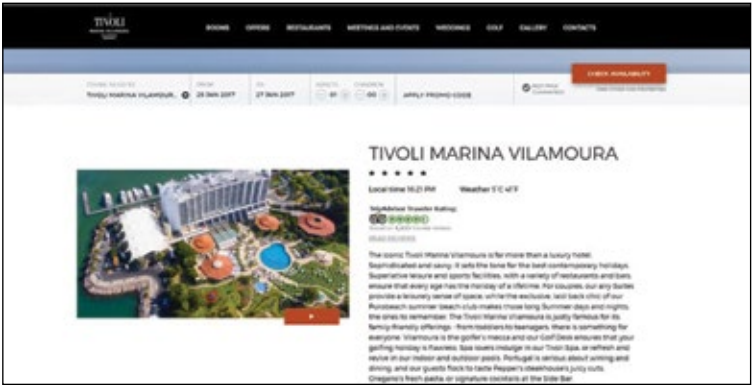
TIVOLI

ROOMS OFFERS RESTAURANTS MEETINGS AND EVENTS WEDDINGS GOLF GALLERY CONTACTS

TIVOLI MARINA VILAMOURA 25 JAN 2017 27 JAN 2017 01 00 APPLY PROMO CODE CHECK AVAILABILITY

TIVOLI MARINA VILAMOURA

★ ★ ★ ★ ★

Local time 10:21 PM Weather 5°C 41°F

TripAdvisor Traveler Rating

READ REVIEWS

The iconic Tivoli Marina Vilamoura is far more than a luxury hotel. Sophisticated and savvy, it sets the tone for the best contemporary holidays. Superlative leisure and sports facilities, with a variety of restaurants and bars, ensure that every age has the holiday of a lifetime. For couples, our airy Suites provide a leisurely sense of space, while the exclusive, laid back chic of our Purobeach summer beach club makes those long Summer days and nights the ones to remember. The Tivoli Marina Vilamoura is justly famous for its family-friendly offerings - from toddlers to teenagers, there is something for everyone. Vilamoura is the golfer's mecca and our Golf Desk ensures that your golfing holiday is flawless. Spa lovers indulge in our Tivoli Spa, or refresh and revive in our indoor and outdoor pools. Portugal is serious about wining and dining, and our guests flock to taste Pepper's steakhouse's juicy cuts, Oregano's fresh pasta, or signature cocktails at the Side Bar